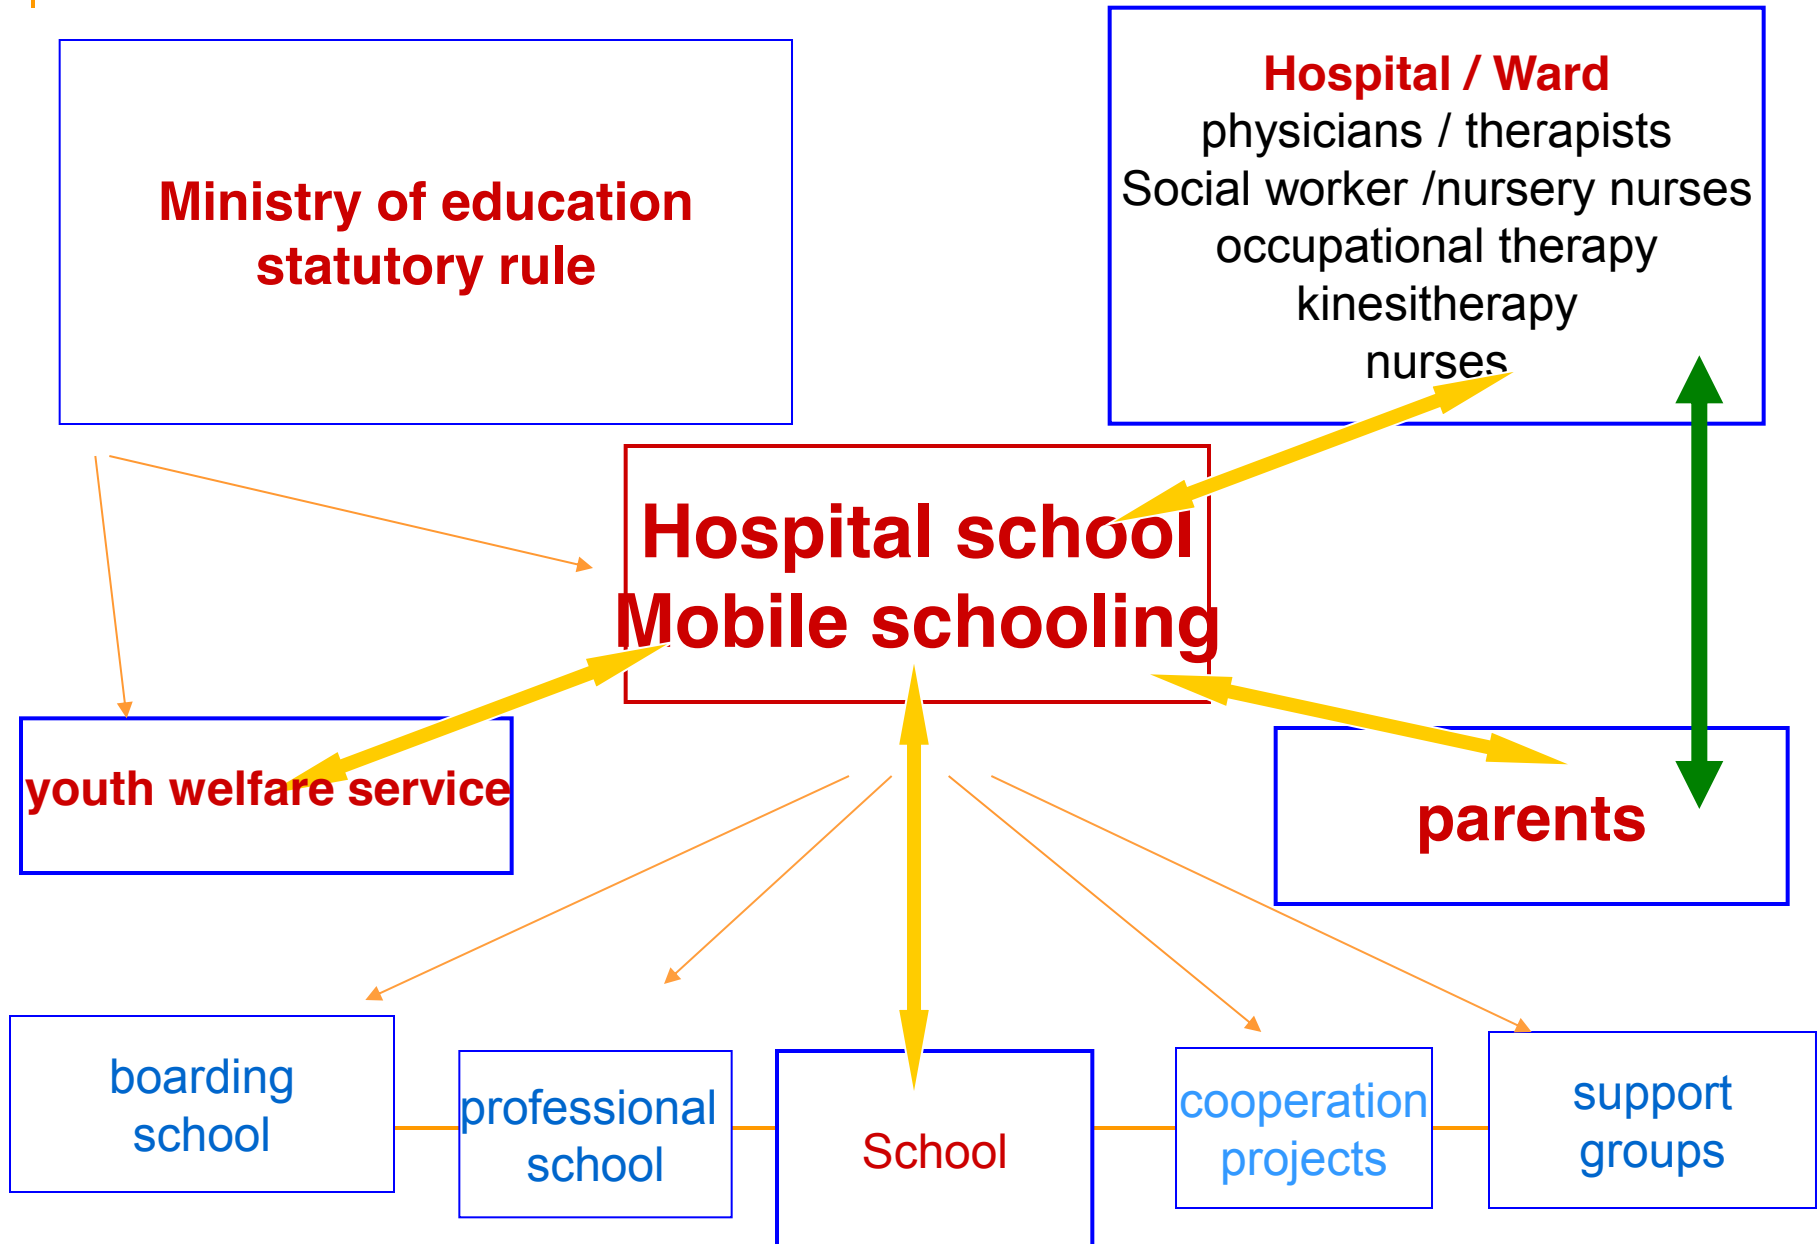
Ministry of education statutory rule

Hospital / Ward
physicians / therapists
Social worker /nursery nurses
occupational therapy
kinesitherapy
nurses

Hospital school
Mobile schooling

youth welfare service

parents

boarding school

professional school

School

cooperation projects

support groups